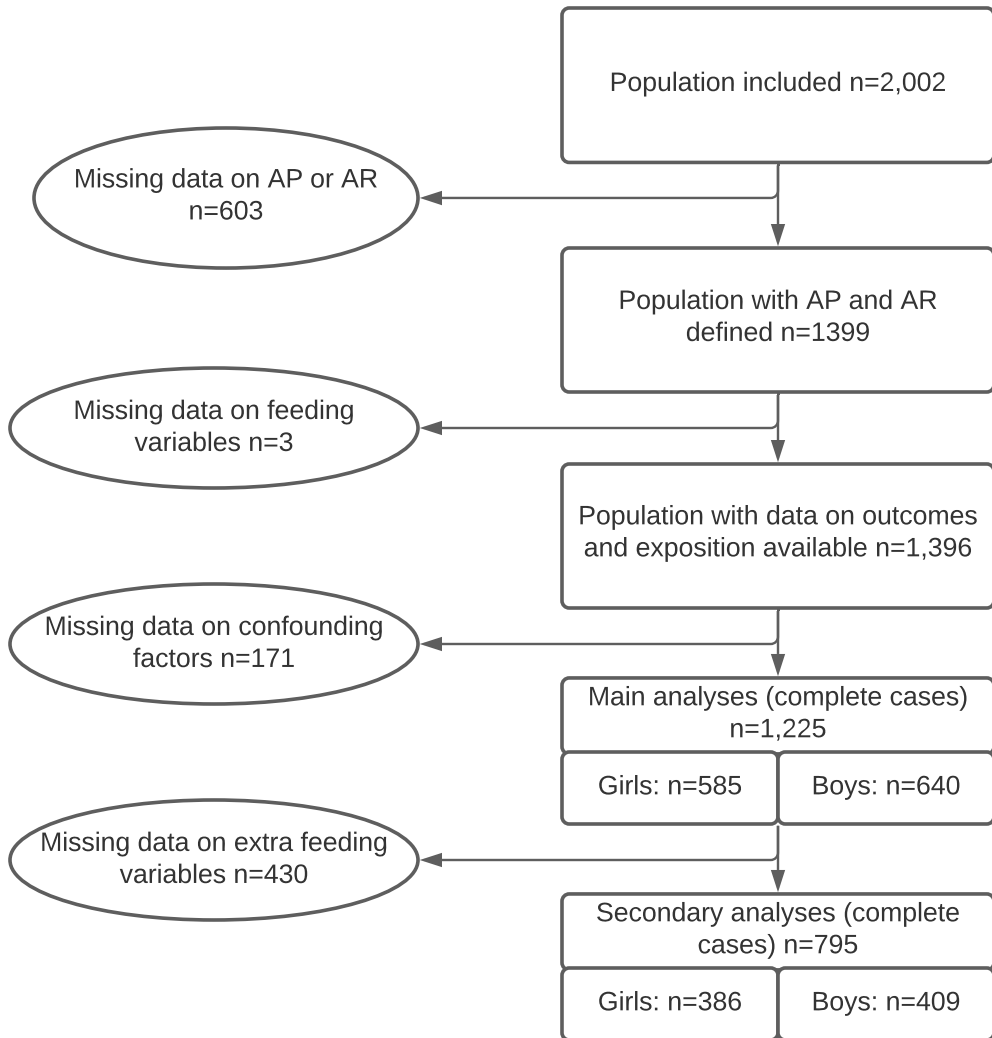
Population included n=2,002

Missing data on AP or AR n=603

Population with AP and AR defined n=1399

Missing data on feeding variables n=3

Population with data on outcomes and exposition available n=1,396

Missing data on confounding factors n=171

Main analyses (complete cases) n=1,225

Girls: n=585

Boys: n=640

Missing data on extra feeding variables n=430

Secondary analyses (complete cases) n=795

Girls: n=386

Boys: n=409